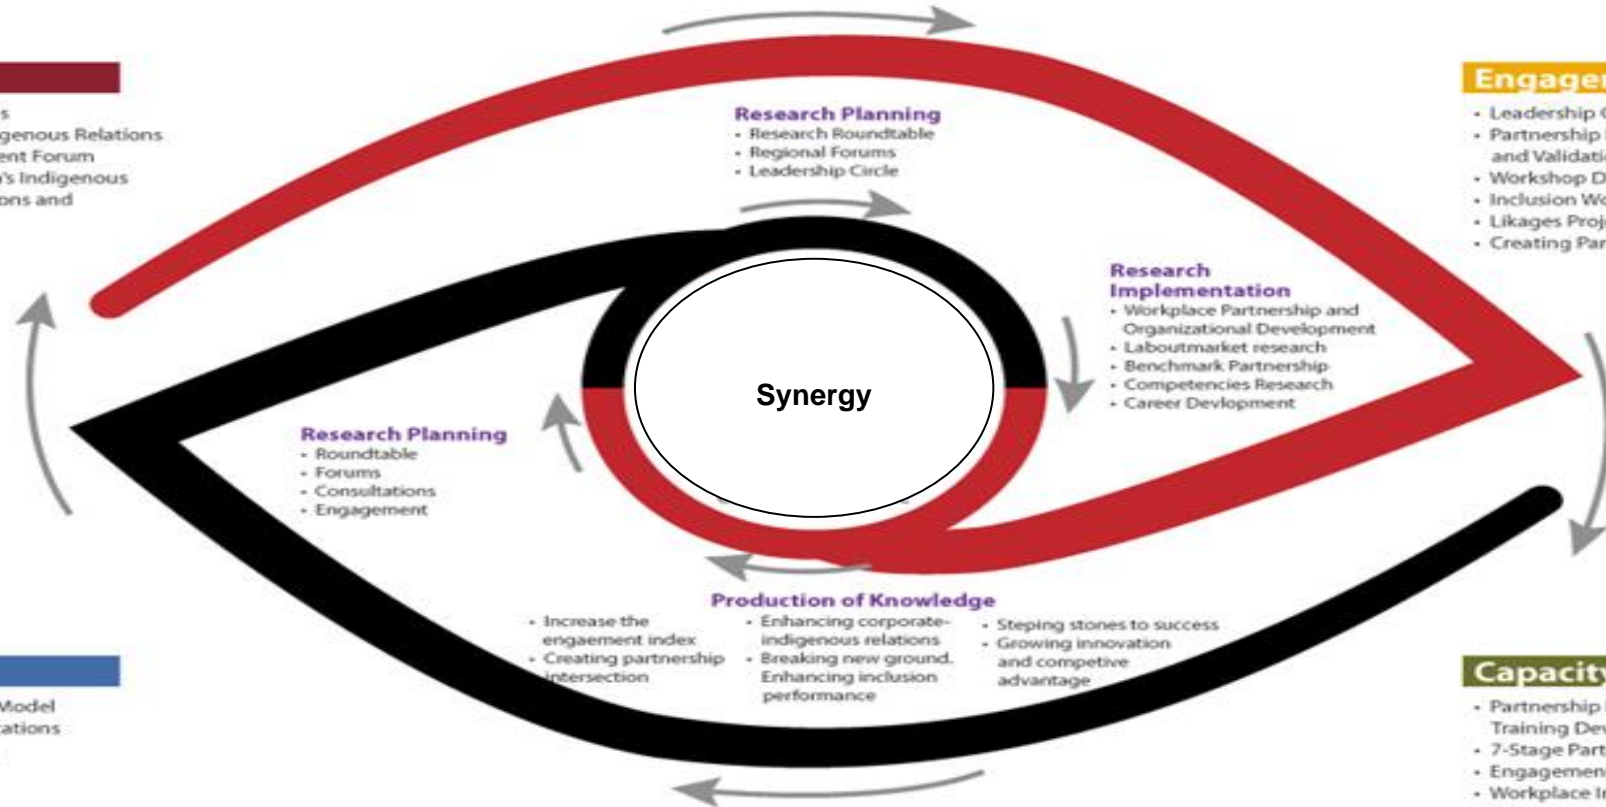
s
genous Relations
ent Forum
's Indigenous
ons and

Research Planning
- Research Roundtable
- Regional Forums
- Leadership Circle

Engager
- Leadership
- Partnership
and Validati
- Workshop D
- Inclusion W
- Likages Proj
- Creating Par

Research Implementation
- Workplace Partnership and Organizational Development
- Laboutmarket research
- Benchmark Partnership
- Competencies Research
- Career Devlopment

Synergy

Research Planning
- Roundtable
- Forums
- Consultations
- Engagement

Production of Knowledge
- Increase the engaement index
- Creating partnership intersection
- Enhancing corporate-indigenous relations
- Breaking new ground. Enhancing inclusion performance
- Steping stones to success
- Growing innovation and competive advantage

Model
ations

Capacity
- Partnership
Training Dev
- 7-Stage Part
- Engagemen
- Workplace I